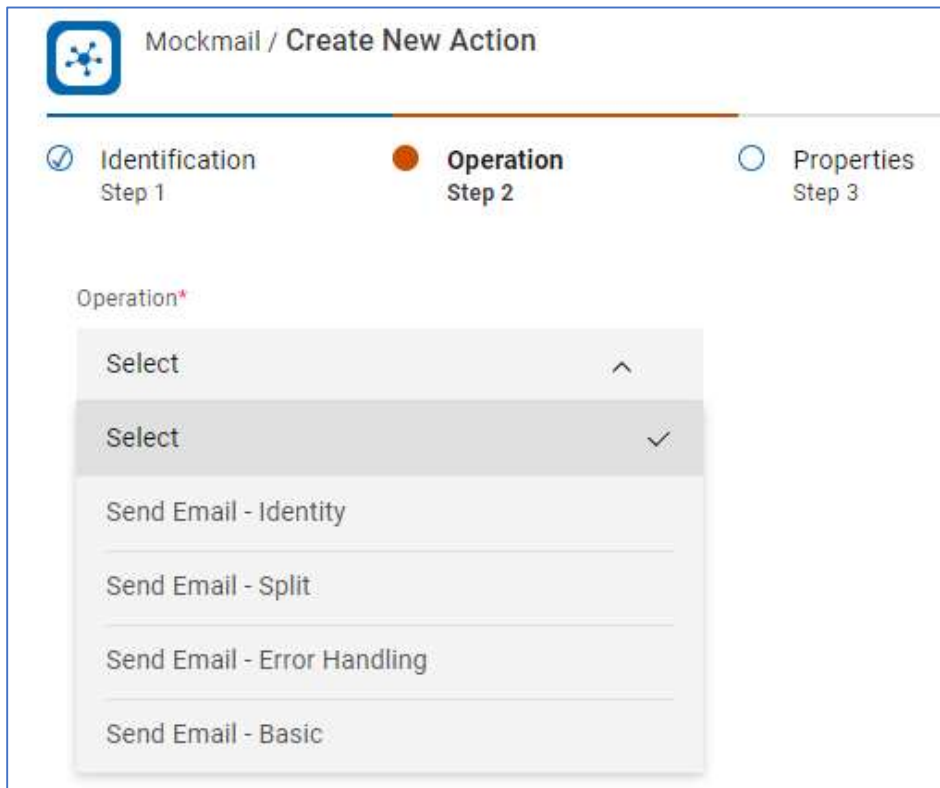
Mockmail / Create New Action

Identification
Step 1

Operation
Step 2

Properties
Step 3

Operation*

Select

Select

Send Email - Identity

Send Email - Split

Send Email - Error Handling

Send Email - Basic